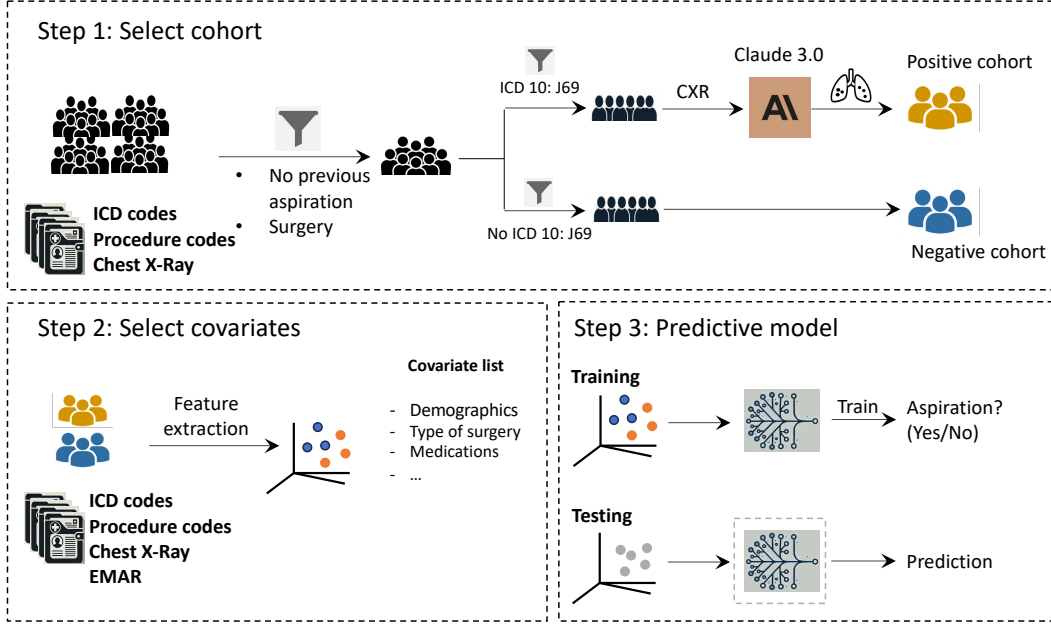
Step 1: Select cohort

ICD codes
Procedure codes
Chest X-Ray

• No previous aspiration
• Surgery

ICD 10: J69

CXR

Claude 3.0

AI

Positive cohort

No ICD 10: J69

Negative cohort

Step 2: Select covariates

Feature extraction

ICD codes
Procedure codes
Chest X-Ray
EMAR

Covariate list

- Demographics
- Type of surgery
- Medications
- ...

Step 3: Predictive model

Training

Train

Aspiration? (Yes/No)

Testing

Prediction